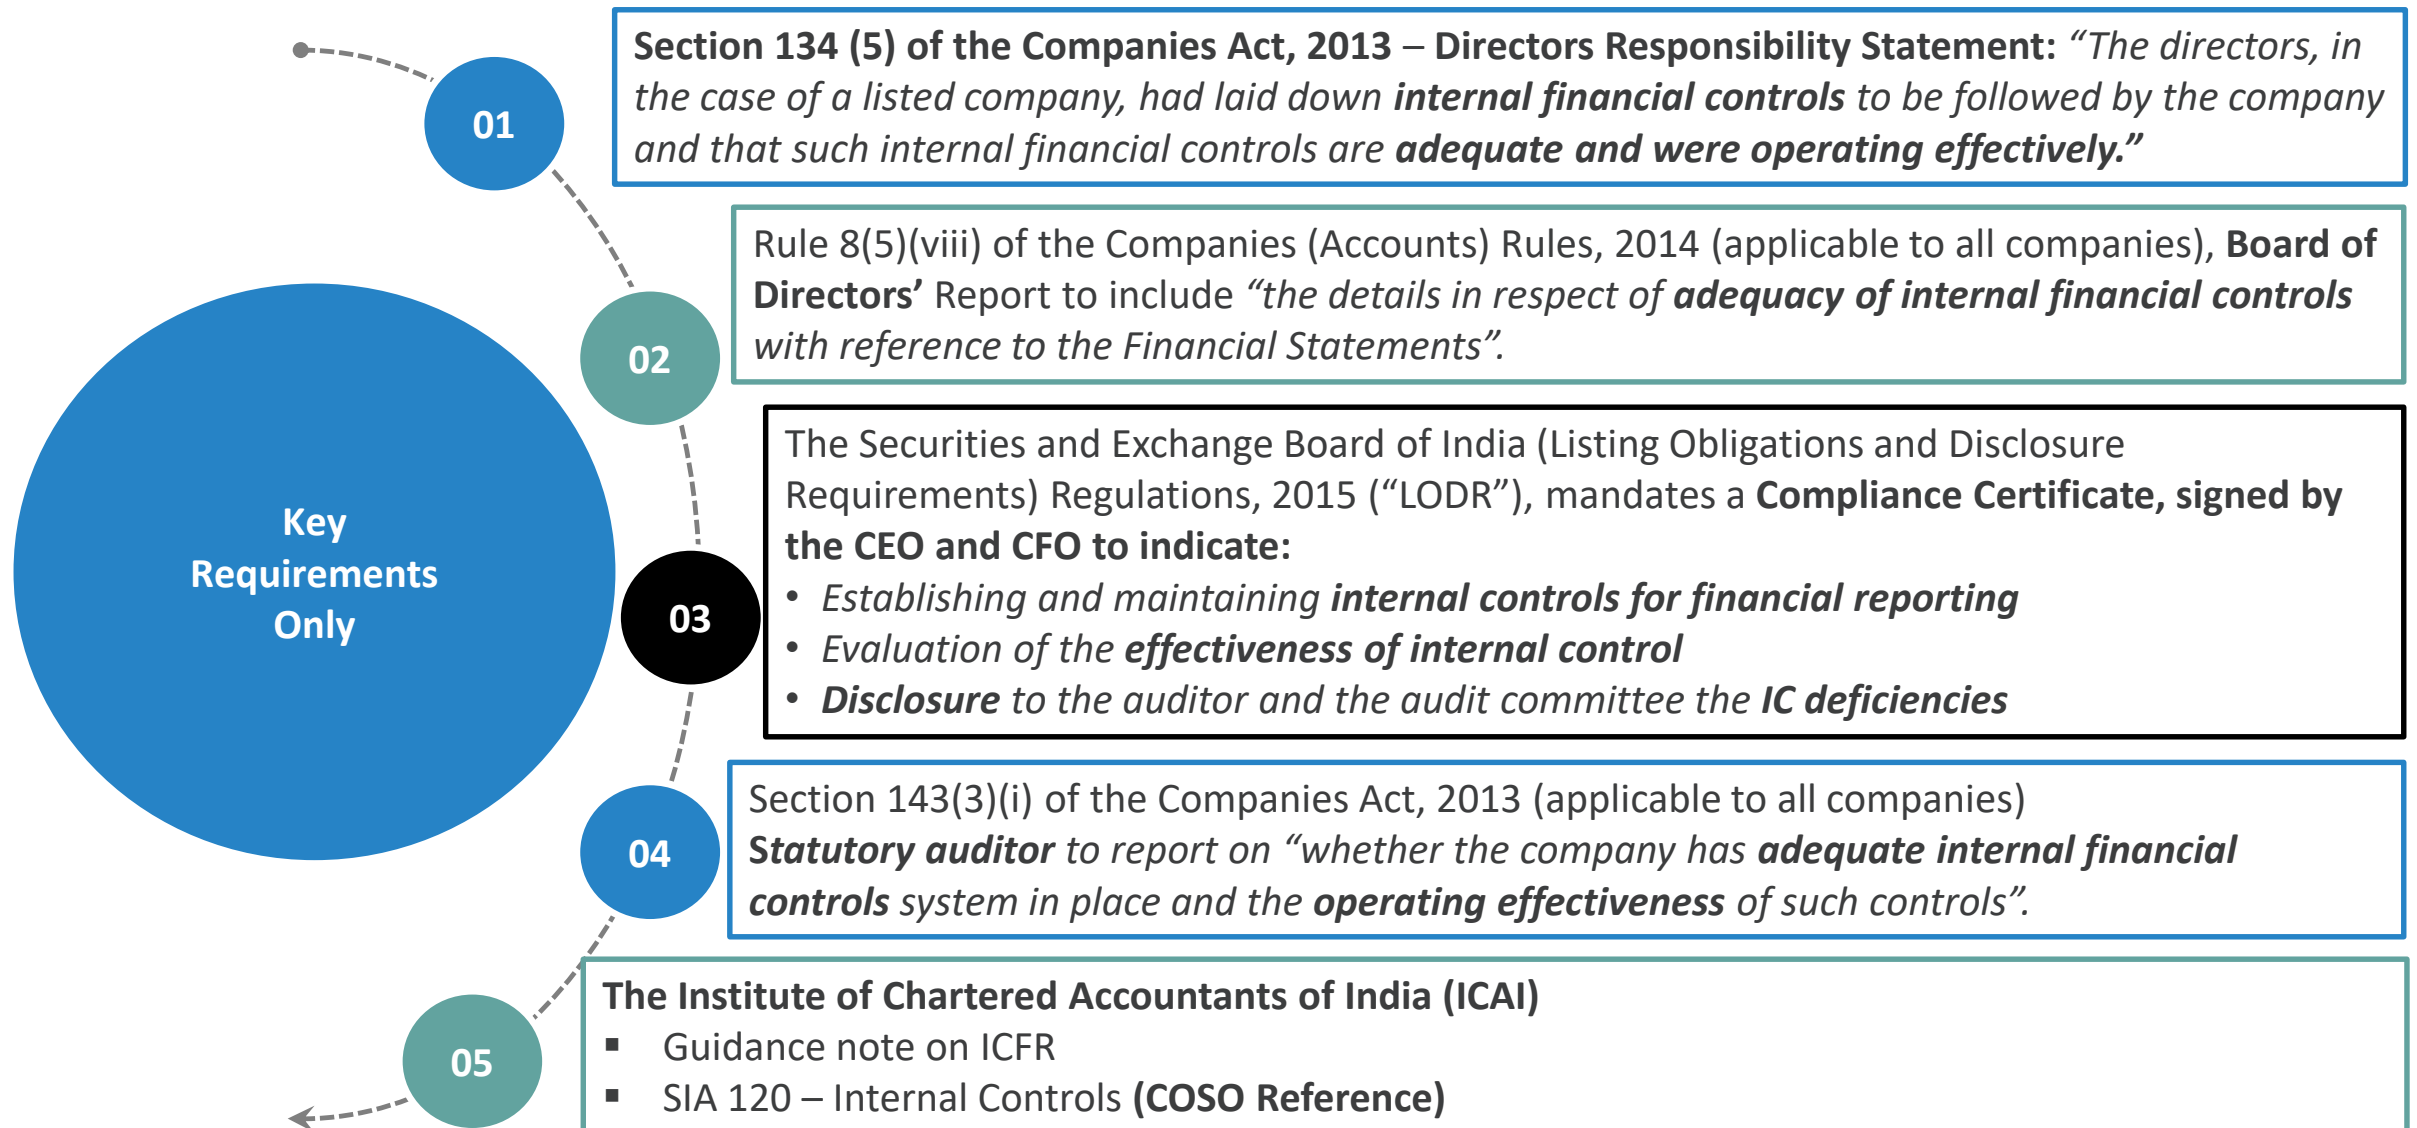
Key Requirements Only

01

Section 134 (5) of the Companies Act, 2013 – Directors Responsibility Statement: "The directors, in the case of a listed company, had laid down internal financial controls to be followed by the company and that such internal financial controls are adequate and were operating effectively."

02

Rule 8(5)(viii) of the Companies (Accounts) Rules, 2014 (applicable to all companies), Board of Directors' Report to include "the details in respect of adequacy of internal financial controls with reference to the Financial Statements".

03

The Securities and Exchange Board of India (Listing Obligations and Disclosure Requirements) Regulations, 2015 ("LODR"), mandates a Compliance Certificate, signed by the CEO and CFO to indicate:
• Establishing and maintaining internal controls for financial reporting
• Evaluation of the effectiveness of internal control
• Disclosure to the auditor and the audit committee the IC deficiencies

04

Section 143(3)(i) of the Companies Act, 2013 (applicable to all companies)
Statutory auditor to report on "whether the company has adequate internal financial controls system in place and the operating effectiveness of such controls".

05

The Institute of Chartered Accountants of India (ICAI)
▪ Guidance note on ICFR
▪ SIA 120 – Internal Controls (COSO Reference)